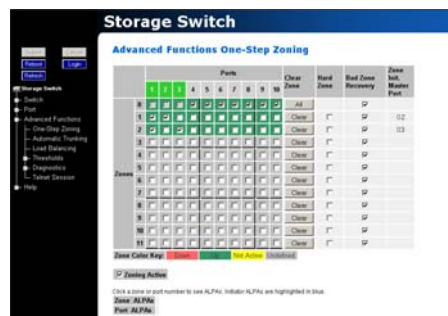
Storage Switch

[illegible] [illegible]
Reboot Login
Refresh

Storage Switch
Switch
Port
Advanced Functions
One-Step Zoning
Automatic Trunking
Load Balancing
Thresholds
Diagnostics
Telnet Session
Help

Advanced Functions One-Step Zoning

| | | Ports | | | | | | | | | | Clear Zone | Hard Zone | Bad Zone Recovery | Zone Init. Master Port |
|---|---|---|---|---|---|---|---|---|---|---|---|---|---|---|---|
| | | 1 | 2 | 3 | 4 | 5 | 6 | 7 | 8 | 9 | 10 | | | | |
| Zones | 0 | | | | | | | | | | | All | | ☑ | |
| | 1 | | | | | | | | | | | Clear | ☐ | ☑ | 02 |
| | 2 | | | | | | | | | | | Clear | ☐ | ☑ | 03 |
| | 3 | | | | | | | | | | | Clear | ☐ | ☑ | |
| | 4 | | | | | | | | | | | Clear | ☐ | ☑ | |
| | 5 | | | | | | | | | | | Clear | ☐ | ☑ | |
| | 6 | | | | | | | | | | | Clear | ☐ | ☑ | |
| | 7 | | | | | | | | | | | Clear | ☐ | ☑ | |
| | 8 | | | | | | | | | | | Clear | ☐ | ☑ | |
| | 9 | | | | | | | | | | | Clear | ☐ | ☑ | |
| | 10 | | | | | | | | | | | Clear | ☐ | ☑ | |
| | 11 | | | | | | | | | | | Clear | ☐ | ☑ | |

Zone Color Key: Down Up Not Active Undefined

☑ Zoning Active

Click a zone or port number to see ALPAs. Indicator ALPAs are highlighted in blue.
Zone ALPAs:
Port ALPAs: